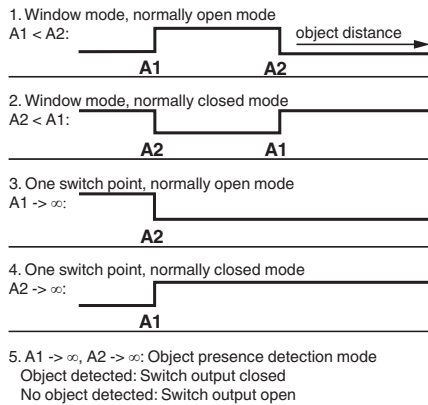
1. Window mode, normally open mode
A1 < A2:

object distance

A1 A2

2. Window mode, normally closed mode
A2 < A1:

A2 A1

3. One switch point, normally open mode
A1 -> ∞:

A2

4. One switch point, normally closed mode
A2 -> ∞:

A1

5. A1 -> ∞, A2 -> ∞: Object presence detection mode
Object detected: Switch output closed
No object detected: Switch output open